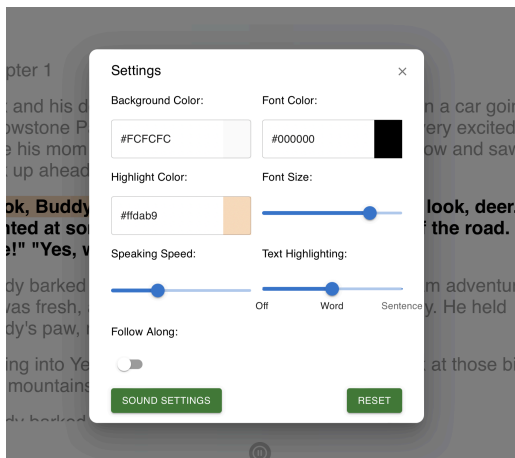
pter 1

t and his d
wstone P
e his mom
up ahead

ok, Buddy
nted at so
e!" "Yes, w

dy barked
was fresh,
dy's paw,

ing into Ye
mountains

dy barked

n a car goin
ery excited
ow and saw

look, deer.
f the road.

m adventu
y. He held

at those b

Settings

×

Background Color:

#FCFCFC

Font Color:

#000000

Highlight Color:

#ffdab9

Font Size:

Speaking Speed:

Text Highlighting:

Off

Word

Sentence

Follow Along:

SOUND SETTINGS

RESET